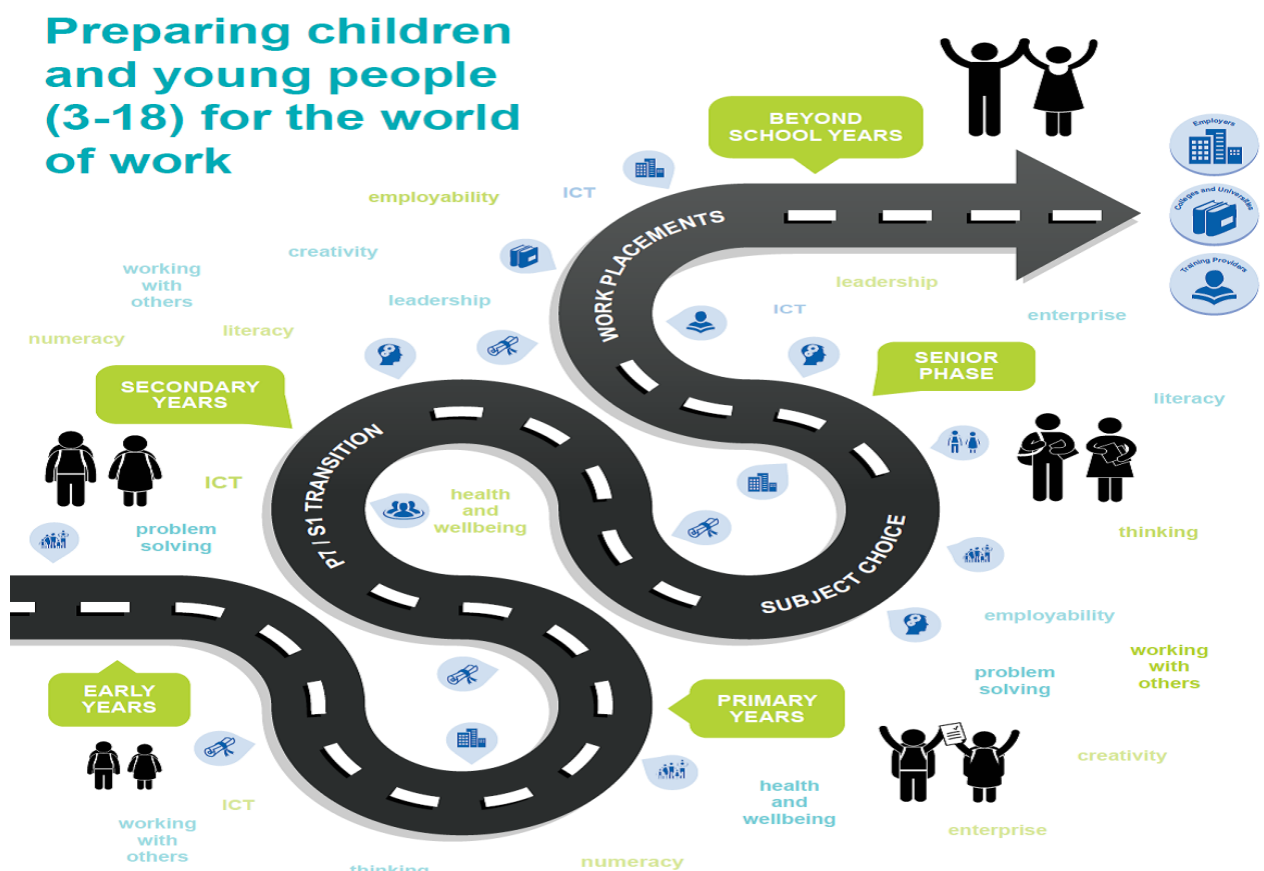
Preparing children and young people (3-18) for the world of work

BEYOND SCHOOL YEARS

Employers

Colleges and Universities

Training Providers

employability

ICT

WORK PLACEMENTS

creativity

working with others

leadership

leadership

ICT

enterprise

numeracy

literacy

SENIOR PHASE

SECONDARY YEARS

P7 / S1 TRANSITION

literacy

ICT

health and wellbeing

problem solving

thinking

SUBJECT CHOICE

employability

problem solving

working with others

EARLY YEARS

PRIMARY YEARS

creativity

ICT

health and wellbeing

working with others

enterprise

thinking

numeracy